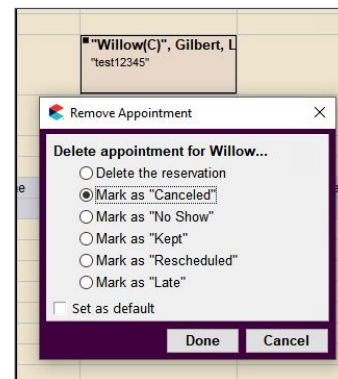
"Willow(C)", Gilbert, L
"test12345"

Remove Appointment ×

Delete appointment for Willow...
Delete the reservation
Mark as "Canceled"
Mark as "No Show"
Mark as "Kept"
Mark as "Rescheduled"
Mark as "Late"
Set as default

Done Cancel

le